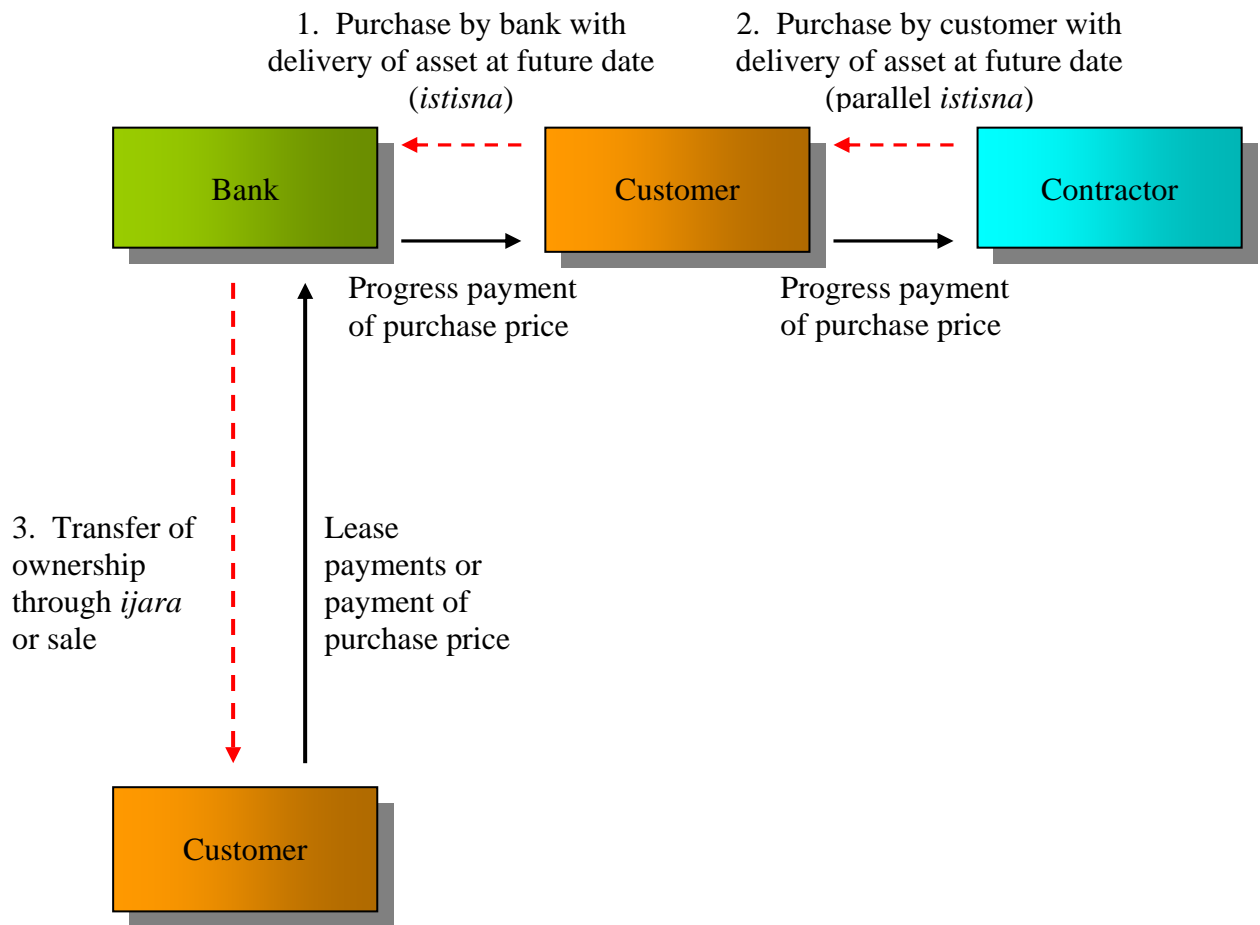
1. Purchase by bank with delivery of asset at future date (istisna)

2. Purchase by customer with delivery of asset at future date (parallel istisna)

Bank

Customer

Contractor

Progress payment of purchase price

Progress payment of purchase price

3. Transfer of ownership through ijara or sale

Lease payments or payment of purchase price

Customer